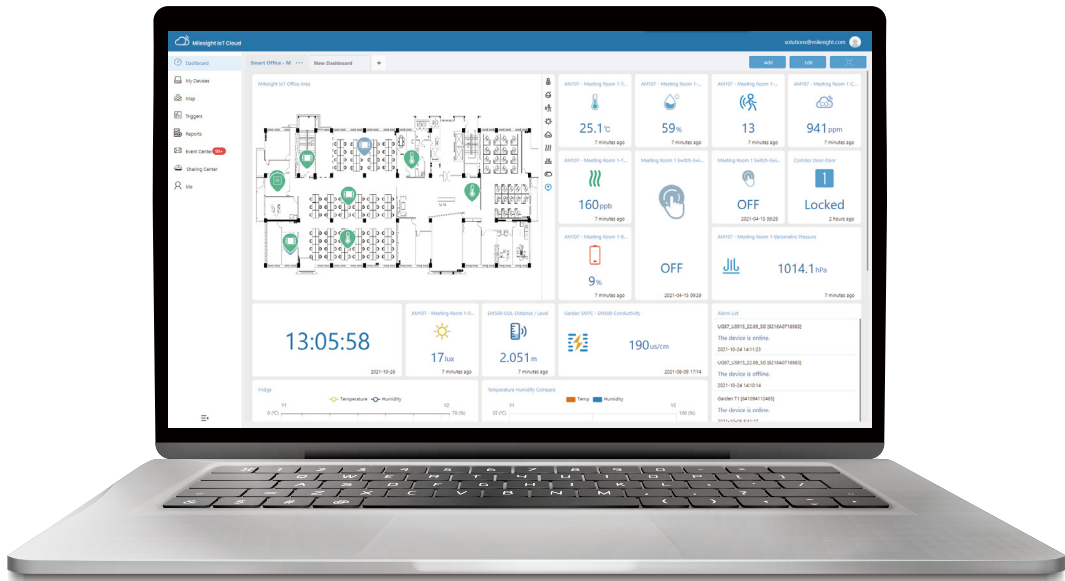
Milesight IoT Cloud

solutions@milesight.com

Dashboard

My Devices

Map

Triggers

Reports

Event Center 99+

Sharing Center

Me

Smart Office - M ···

New Dashboard

+

Add

Edit

Milesight IoT Office Area

AM107 - Meeting Room 1-T...

25.1°C

7 minutes ago

AM107 - Meeting Room 1-...

59%

7 minutes ago

AM107 - Meeting Room 1-...

13

7 minutes ago

AM107 - Meeting Room 1-C...

941 ppm

7 minutes ago

AM107 - Meeting Room 1-T...

160ppb

7 minutes ago

Meeting Room 1 Switch-Swi...

OFF

2021-04-15 09:28

Meeting Room 1 Switch-Swi...

OFF

2021-04-15 09:29

Corridor Door-Door

Locked

2 hours ago

AM107 - Meeting Room 1-B...

9%

7 minutes ago

AM107 - Meeting Room 1-Barometric Pressure

1014.1 hPa

7 minutes ago

13:05:58

2021-10-26

AM107 - Meeting Room 1-I...

17lux

7 minutes ago

EM500-UDL Distance / Level

2.051 m

7 minutes ago

Garden SMTC - EM500-Conductivity

190us/cm

2021-09-09 17:14

Alarm List

UG67_US915_22.88_SD [6216A0716593]

The device is online.

2021-10-24 14:11:23

UG67_US915_22.88_SD [6216A0716593]

The device is offline.

2021-10-24 14:10:14

Garden T1 [6410941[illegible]0465]

The device is online.

Fridge

Temperature Humidity

Y1

Y2

0 (°C)

70 (%)

Temperature Humidity Compare

Temp Humidity

Y1

Y2

35 (°C)

100 (%)